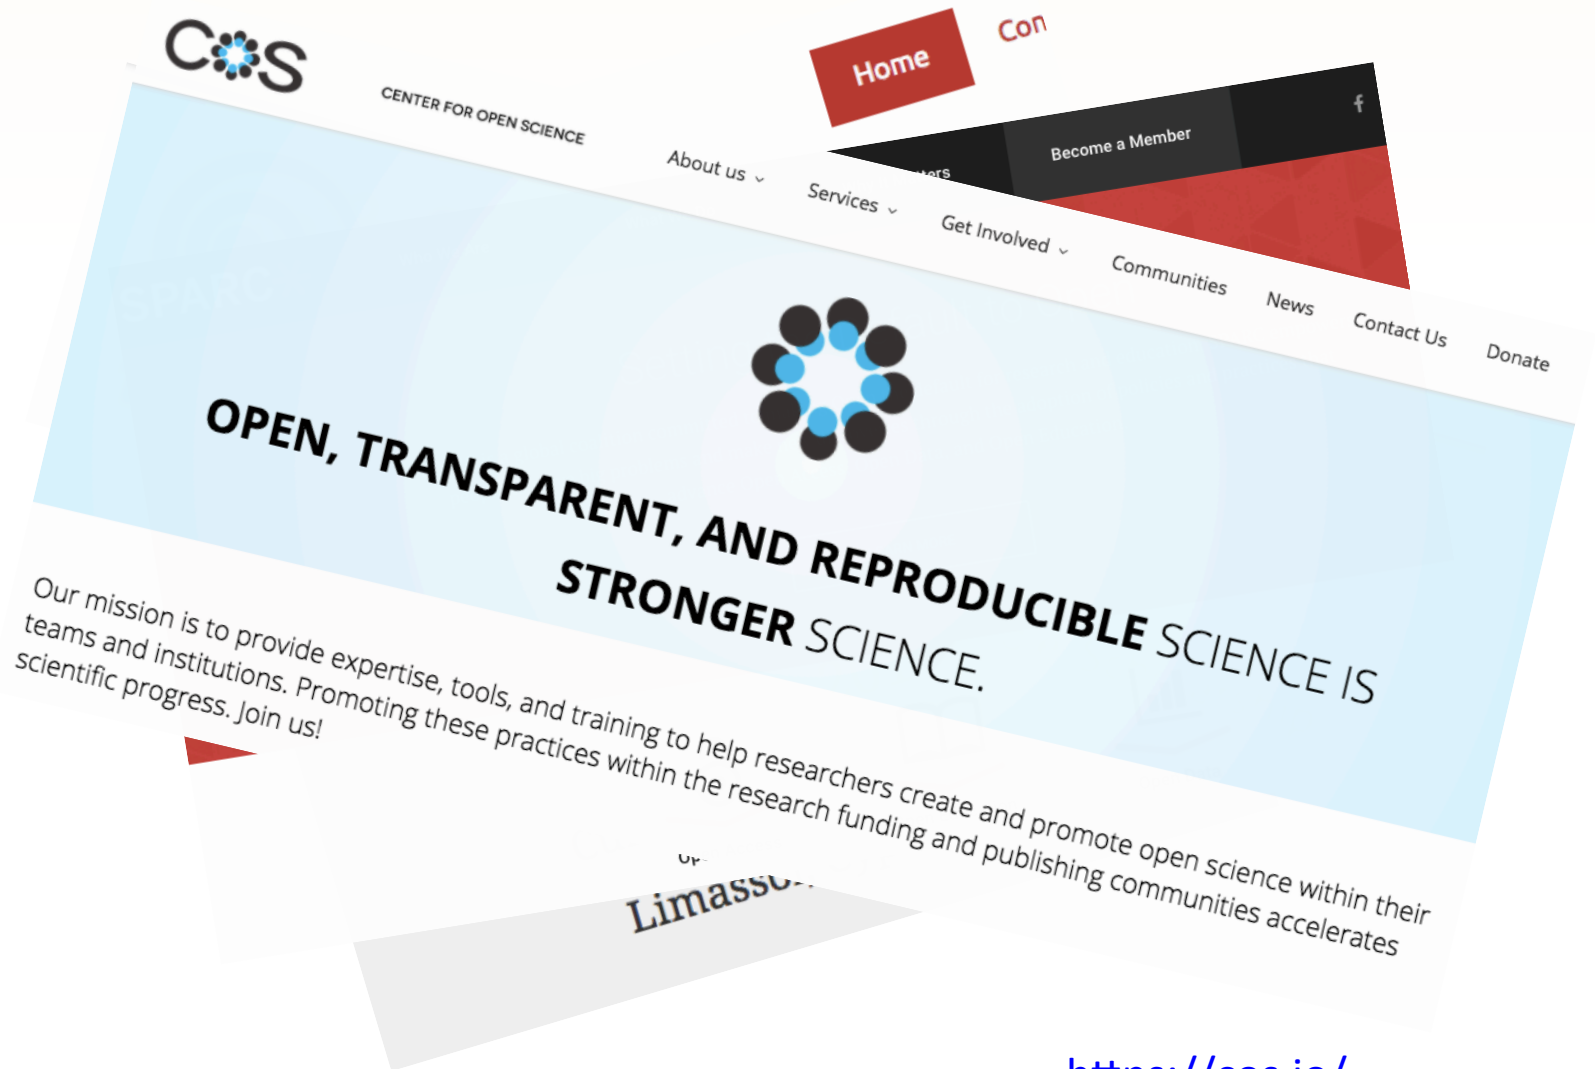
Home

Con

Become a Member

COS

CENTER FOR OPEN SCIENCE

About us

Services

Get Involved

Communities

News

Contact Us

Donate

OPEN, TRANSPARENT, AND REPRODUCIBLE SCIENCE IS STRONGER SCIENCE.

Our mission is to provide expertise, tools, and training to help researchers create and promote open science within their teams and institutions. Promoting these practices within the research funding and publishing communities accelerates scientific progress. Join us!

Limasso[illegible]

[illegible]